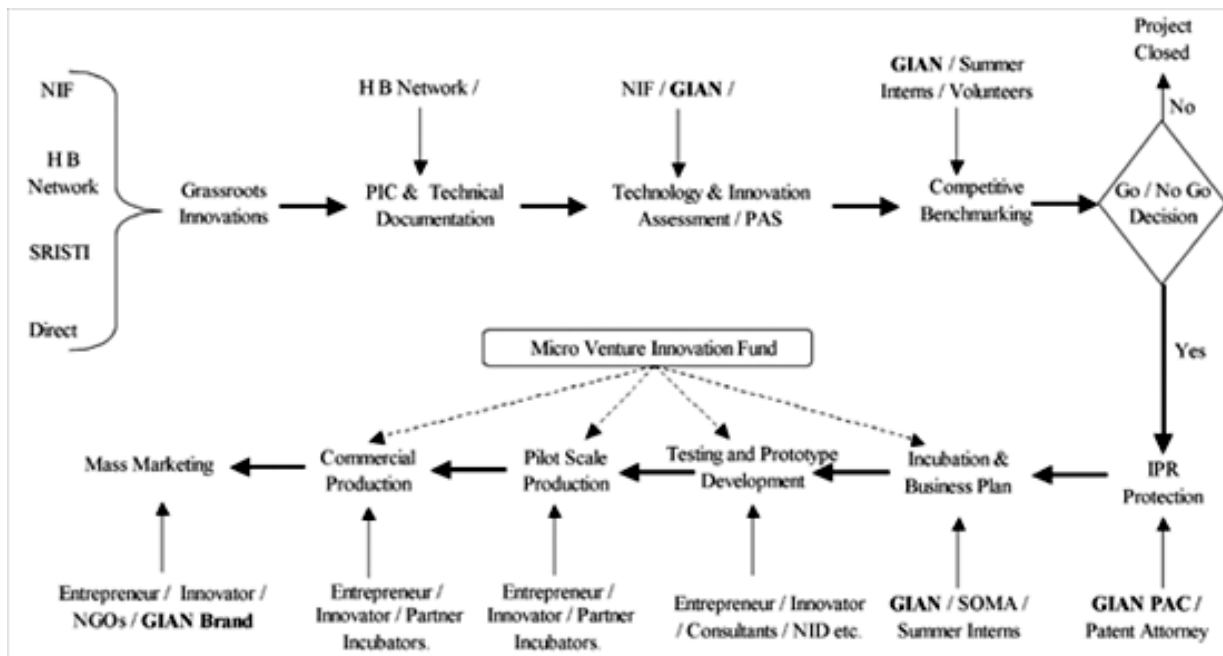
NIF

H B Network

SRISTI

Direct

Grassroots Innovations

H B Network /

PIC & Technical Documentation

NIF / **GIAN** /

Technology & Innovation Assessment / PAS

**GIAN** / Summer Interns / Volunteers

Competitive Benchmarking

Project Closed

No

Go / No Go Decision

Yes

Micro Venture Innovation Fund

IPR Protection

**GIAN PAC** / Patent Attorney

Incubation & Business Plan

**GIAN** / SOMA / Summer Interns

Testing and Prototype Development

Entrepreneur / Innovator / Consultants / NID etc.

Pilot Scale Production

Entrepreneur / Innovator / Partner Incubators.

Commercial Production

Entrepreneur / Innovator / Partner Incubators.

Mass Marketing

Entrepreneur / Innovator / NGOs / **GIAN Brand**